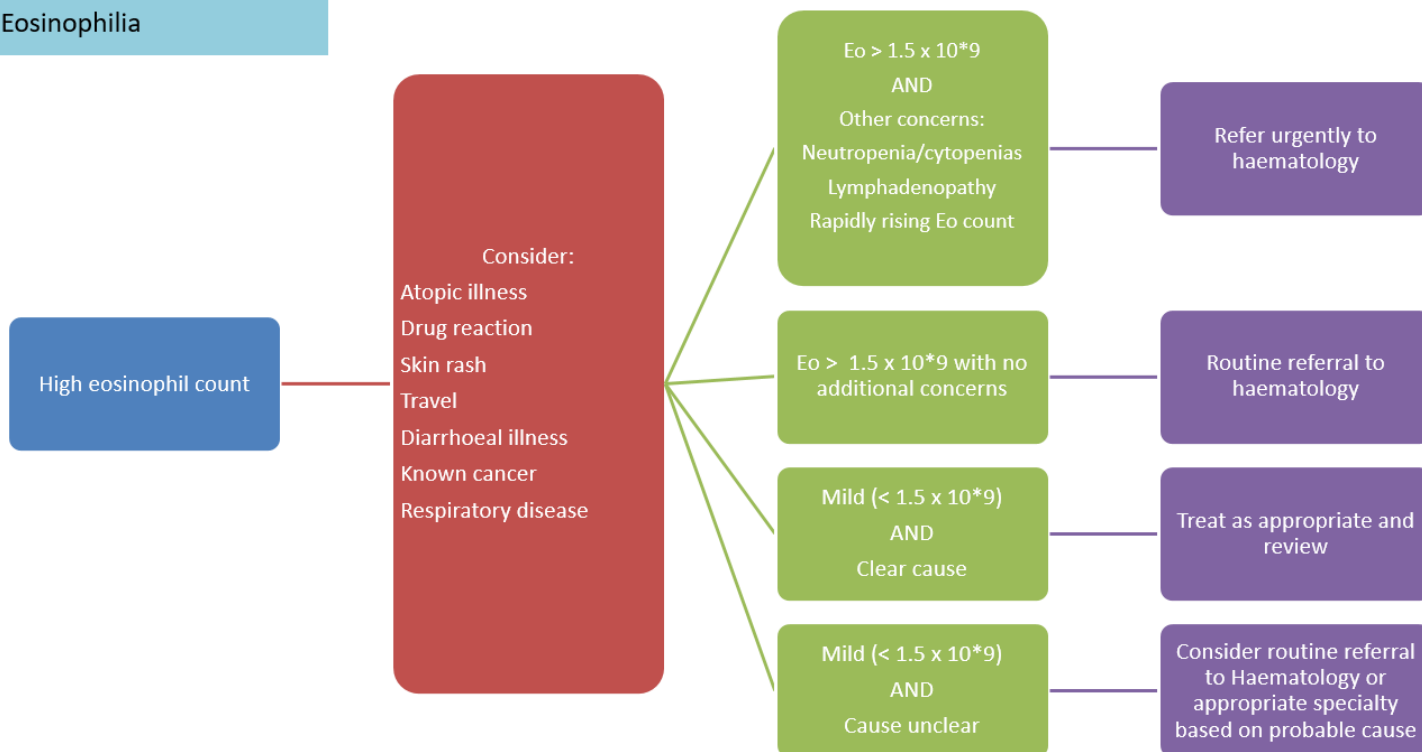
Eosinophilia

High eosinophil count

Consider:
Atopic illness
Drug reaction
Skin rash
Travel
Diarrhoeal illness
Known cancer
Respiratory disease

Eo > 1.5 x 10*9
AND
Other concerns:
Neutropenia/cytopenias
Lymphadenopathy
Rapidly rising Eo count

Refer urgently to haematology

Eo > 1.5 x 10*9 with no additional concerns

Routine referral to haematology

Mild (< 1.5 x 10*9)
AND
Clear cause

Treat as appropriate and review

Mild (< 1.5 x 10*9)
AND
Cause unclear

Consider routine referral to Haematology or appropriate specialty based on probable cause